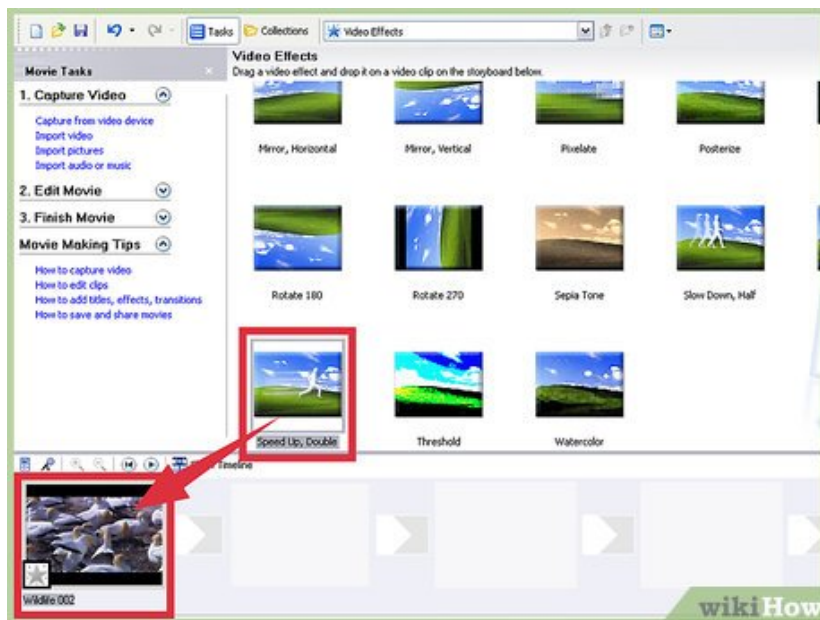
Tasks Collections Video Effects

Movie Tasks

1. Capture Video

Capture from video device
Import video
Import pictures
Import audio or music

2. Edit Movie

3. Finish Movie

Movie Making Tips

How to capture video
How to edit clips
How to add titles, effects, transitions
How to save and share movies

Video Effects
Drag a video effect and drop it on a video clip on the storyboard below.

Mirror, Horizontal
Mirror, Vertical
Pixelate
Posterize
Rotate 180
Rotate 270
Sepia Tone
Slow Down, Half
Speed Up, Double
Threshold
Watercolor

Timeline

Wildlife 002

wikiHow